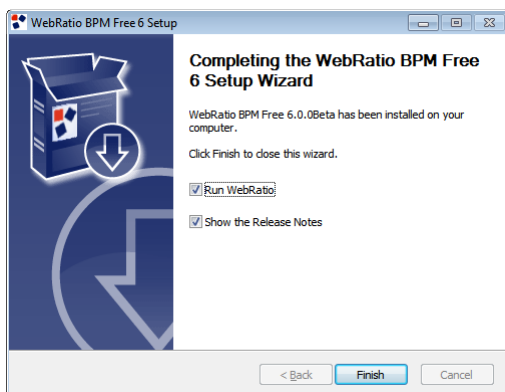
WebRatio BPM Free 6 Setup

Completing the WebRatio BPM Free 6 Setup Wizard

WebRatio BPM Free 6.0.0Beta has been installed on your computer.

Click Finish to close this wizard.

Run WebRatio

Show the Release Notes

< Back

Finish

Cancel